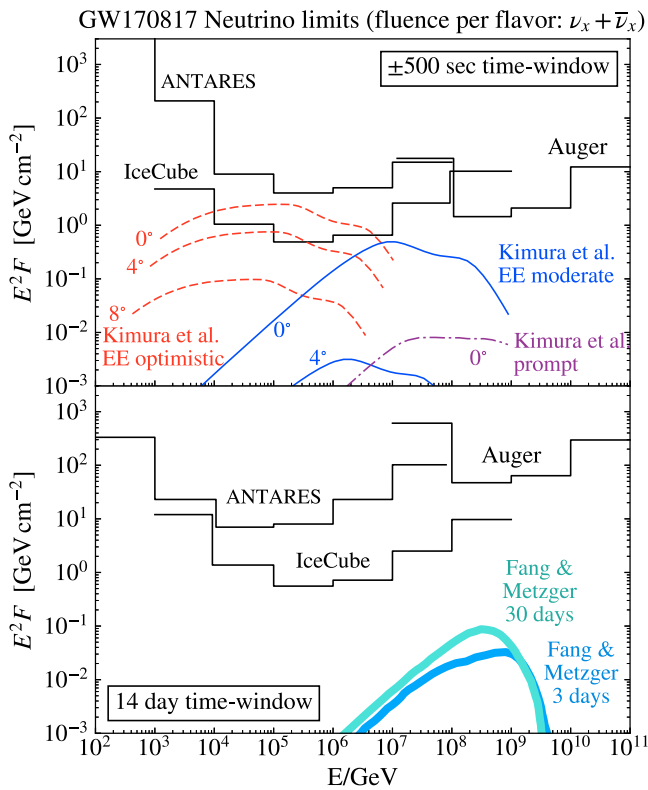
GW170817 Neutrino limits (fluence per flavor: $\nu_x + \overline{\nu}_x$)

±500 sec time-window

ANTARES

IceCube

Auger

$E^2F$ [GeV cm$^{-2}$]

$10^3$
$10^2$
$10^1$
$10^0$
$10^{-1}$
$10^{-2}$
$10^{-3}$

0°
4°
8°

Kimura et al. EE optimistic

Kimura et al. EE moderate

0°
4°

Kimura et al prompt

0°

$E^2F$ [GeV cm$^{-2}$]

$10^3$
$10^2$
$10^1$
$10^0$
$10^{-1}$
$10^{-2}$
$10^{-3}$

Auger

ANTARES

IceCube

Fang & Metzger 30 days

Fang & Metzger 3 days

14 day time-window

$10^2$ $10^3$ $10^4$ $10^5$ $10^6$ $10^7$ $10^8$ $10^9$ $10^{10}$ $10^{11}$

E/GeV